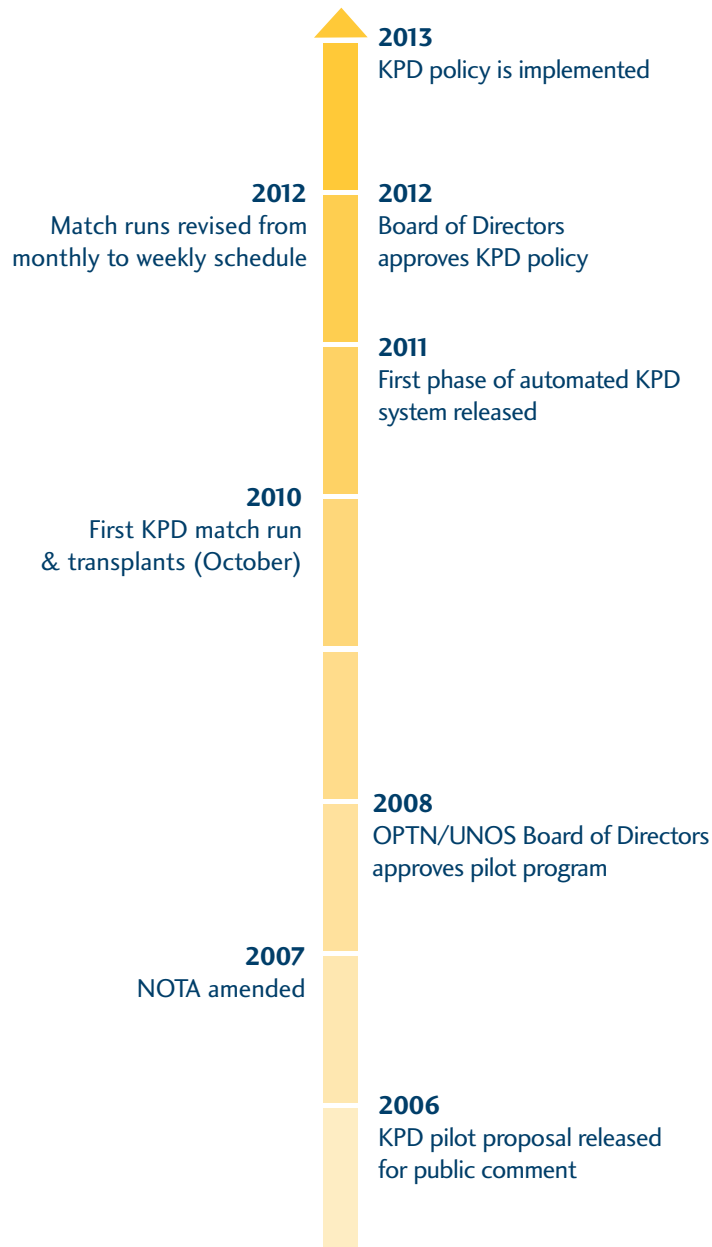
2013
KPD policy is implemented

2012
Match runs revised from monthly to weekly schedule

2012
Board of Directors approves KPD policy

2011
First phase of automated KPD system released

2010
First KPD match run & transplants (October)

2008
OPTN/UNOS Board of Directors approves pilot program

2007
NOTA amended

2006
KPD pilot proposal released for public comment